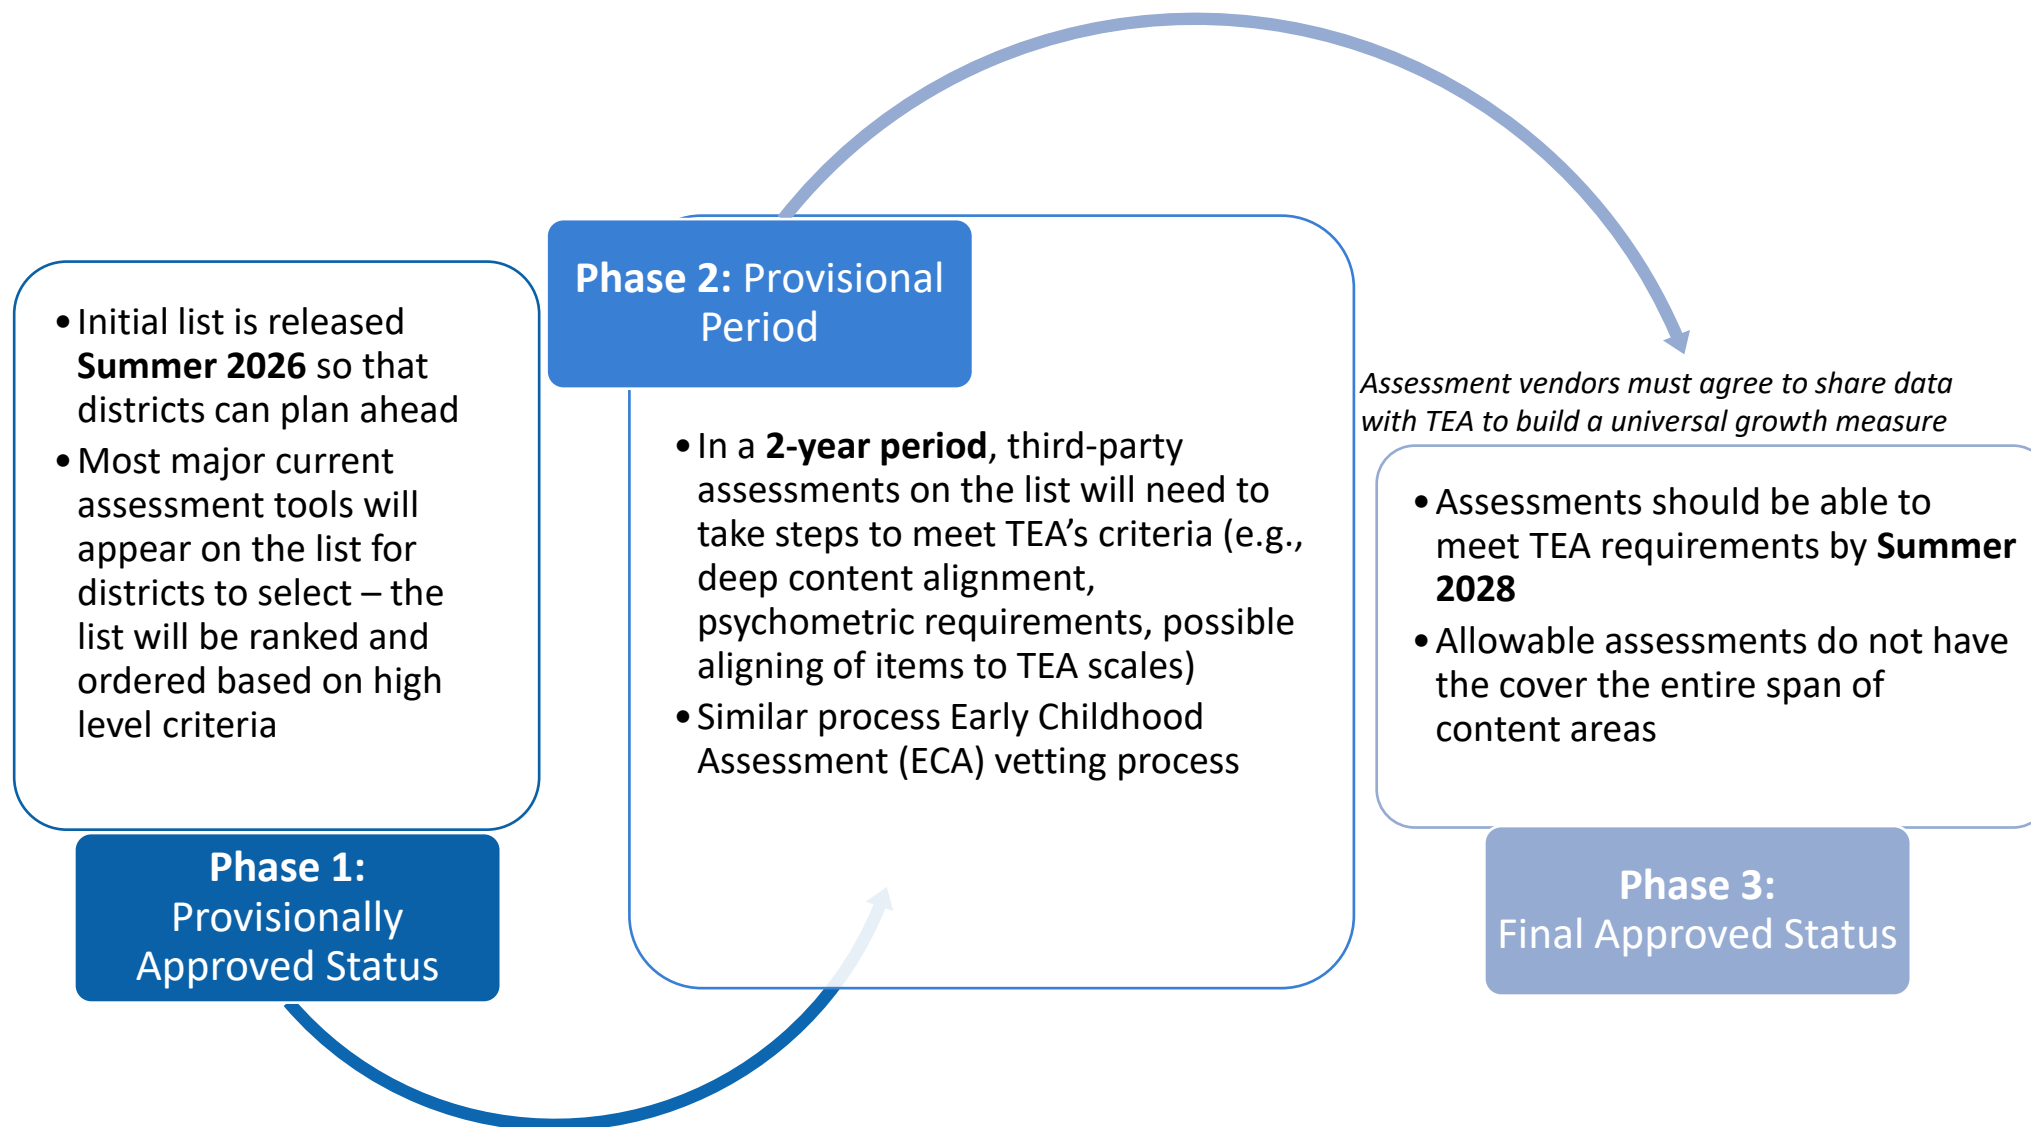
• Initial list is released **Summer 2026** so that districts can plan ahead
• Most major current assessment tools will appear on the list for districts to select – the list will be ranked and ordered based on high level criteria

**Phase 1:** Provisionally Approved Status

**Phase 2:** Provisional Period

• In a **2-year period**, third-party assessments on the list will need to take steps to meet TEA's criteria (e.g., deep content alignment, psychometric requirements, possible aligning of items to TEA scales)
• Similar process Early Childhood Assessment (ECA) vetting process

*Assessment vendors must agree to share data with TEA to build a universal growth measure*

• Assessments should be able to meet TEA requirements by **Summer 2028**
• Allowable assessments do not have the cover the entire span of content areas

**Phase 3:** Final Approved Status